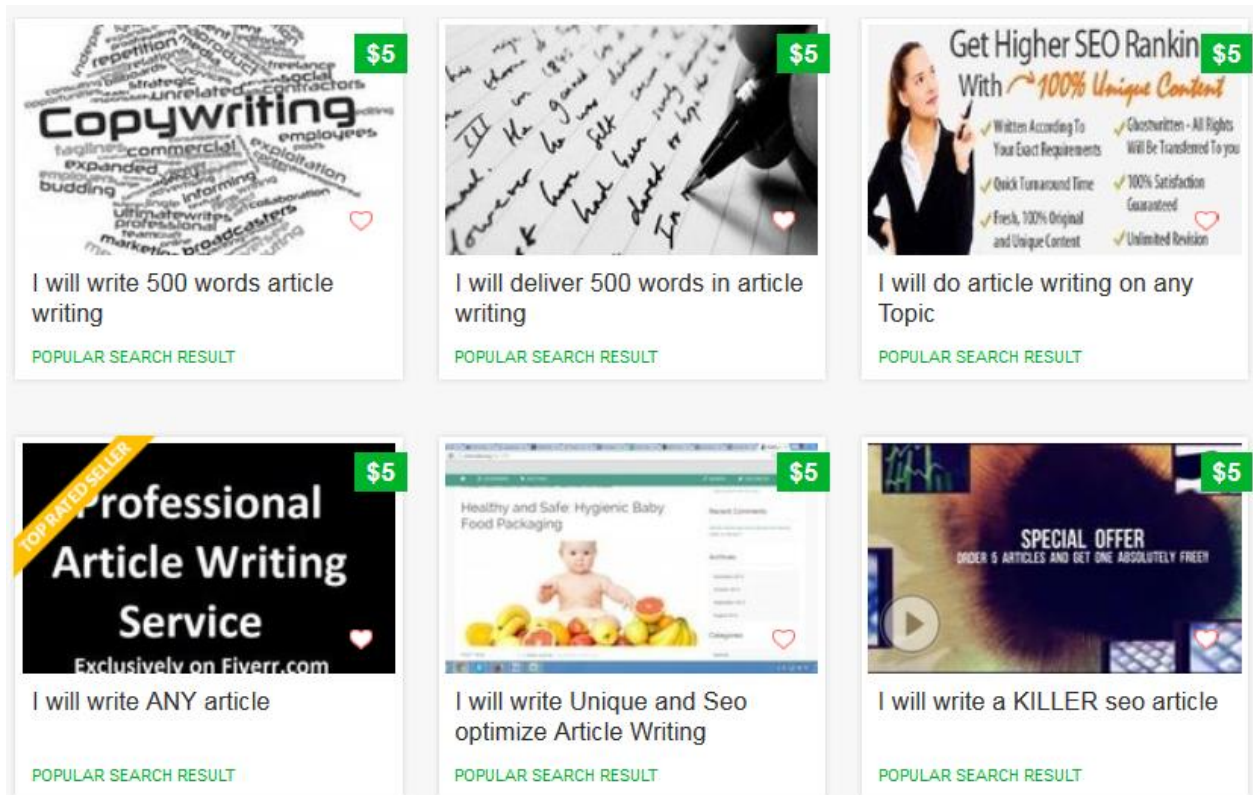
repetition media product freelance strategic social unrelated contractors Copywriting employees taglines commercial exploitation expanded budding informing ultimatewrites professional marketing broadcasters

$5

I will write 500 words article writing

POPULAR SEARCH RESULT

$5

I will deliver 500 words in article writing

POPULAR SEARCH RESULT

Get Higher SEO Rankin

With 100% Unique Content

Written According To Your Exact Requirements

Ghostwritten - All Rights Will Be Transfered To you

Quick Turnaround Time

100% Satisfaction Guaranteed

Fresh, 100% Original and Unique Content

Unlimited Revision

$5

I will do article writing on any Topic

POPULAR SEARCH RESULT

TOP RATED SELLER

Professional Article Writing Service

Exclusively on Fiverr.com

$5

I will write ANY article

POPULAR SEARCH RESULT

Healthy and Safe: Hygienic Baby Food Packaging

Recent Comments

Archives

Categories

$5

I will write Unique and Seo optimize Article Writing

POPULAR SEARCH RESULT

SPECIAL OFFER

ORDER 5 ARTICLES AND GET ONE ABSOLUTELY FREE!!

$5

I will write a KILLER seo article

POPULAR SEARCH RESULT